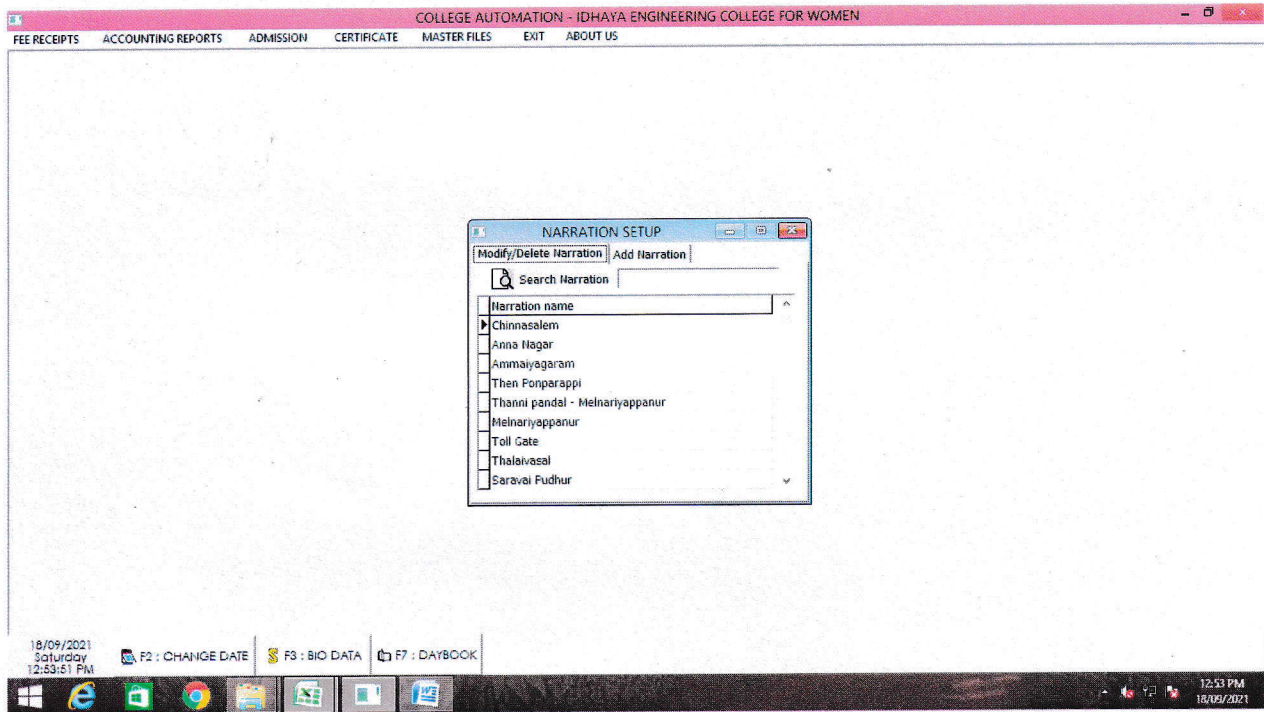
COLLEGE AUTOMATION - IDHAYA ENGINEERING COLLEGE FOR WOMEN

FEE RECEIPTS ACCOUNTING REPORTS ADMISSION CERTIFICATE MASTER FILES EXIT ABOUT US

NARRATION SETUP

Modify/Delete Narration Add Narration

Search Narration

| Narration name |
|---|
| Chinnasalem |
| Anna Nagar |
| Ammaiyagaram |
| Then Ponparappi |
| Thanni pandal - Melnariyappanur |
| Melnariyappanur |
| Toll Gate |
| Thalaivasal |
| Saravai Pudhur |

18/09/2021 Saturday 12:53:51 PM

F2 : CHANGE DATE F3 : BIO DATA F7 : DAYBOOK

12:53 PM 18/09/2021